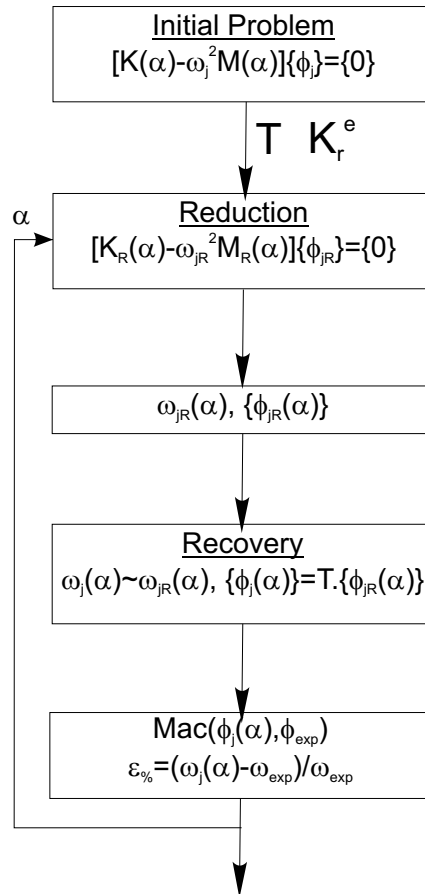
Initial Problem
$[K(\alpha)-\omega_j^2 M(\alpha)]\{\phi_j\}=\{0\}$

T $K_r^e$

$\alpha$

Reduction
$[K_R(\alpha)-\omega_{jR}^2 M_R(\alpha)]\{\phi_{jR}\}=\{0\}$

$\omega_{jR}(\alpha)$, $\{\phi_{jR}(\alpha)\}$

Recovery
$\omega_j(\alpha)\sim\omega_{jR}(\alpha)$, $\{\phi_j(\alpha)\}=T.\{\phi_{jR}(\alpha)\}$

$Mac(\phi_j(\alpha),\phi_{exp})$
$\varepsilon_{\%}=(\omega_j(\alpha)-\omega_{exp})/\omega_{exp}$